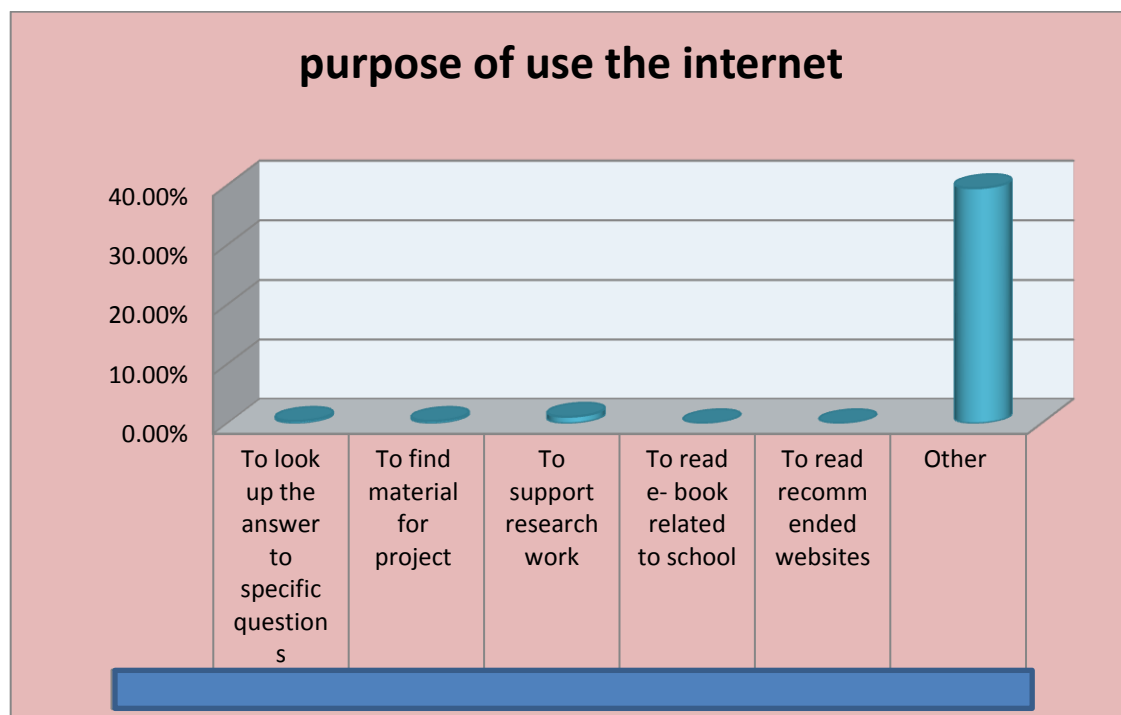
purpose of use the internet

40.00%
30.00%
20.00%
10.00%
0.00%

To look up the answer to specific question s

To find material for project

To support research work

To read e- book related to school

To read recomm ended websites

Other